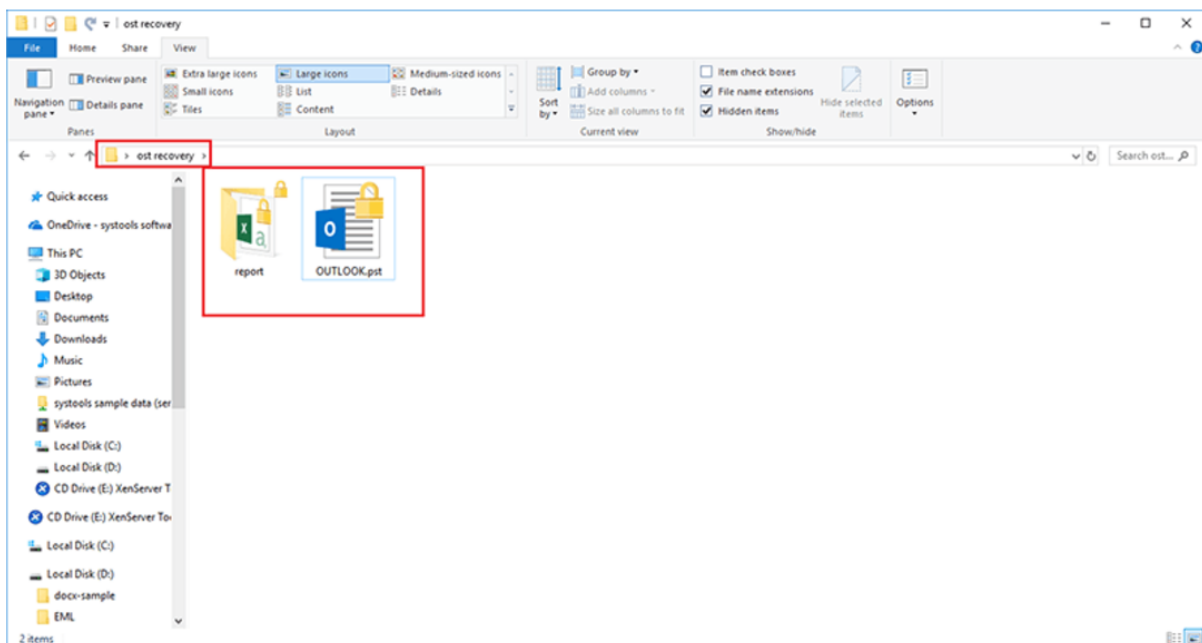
ost recovery

File Home Share View

Preview pane
Navigation pane
Details pane
Panes

Extra large icons
Large icons
Medium-sized icons
Small icons
List
Details
Tiles
Content
Layout

Sort by
Group by
Add columns
Size all columns to fit
Current view

Item check boxes
File name extensions
Hidden items
Hide selected items
Show/hide

Options

> ost recovery >

Search ost...

Quick access
OneDrive - systools softwa
This PC
3D Objects
Desktop
Documents
Downloads
Music
Pictures
systools sample data (ser
Videos
Local Disk (C:)
Local Disk (D:)
CD Drive (E:) XenServer T
CD Drive (E:) XenServer To
Local Disk (C:)
Local Disk (D:)
docx-sample
EML

report
OUTLOOK.pst

2 items